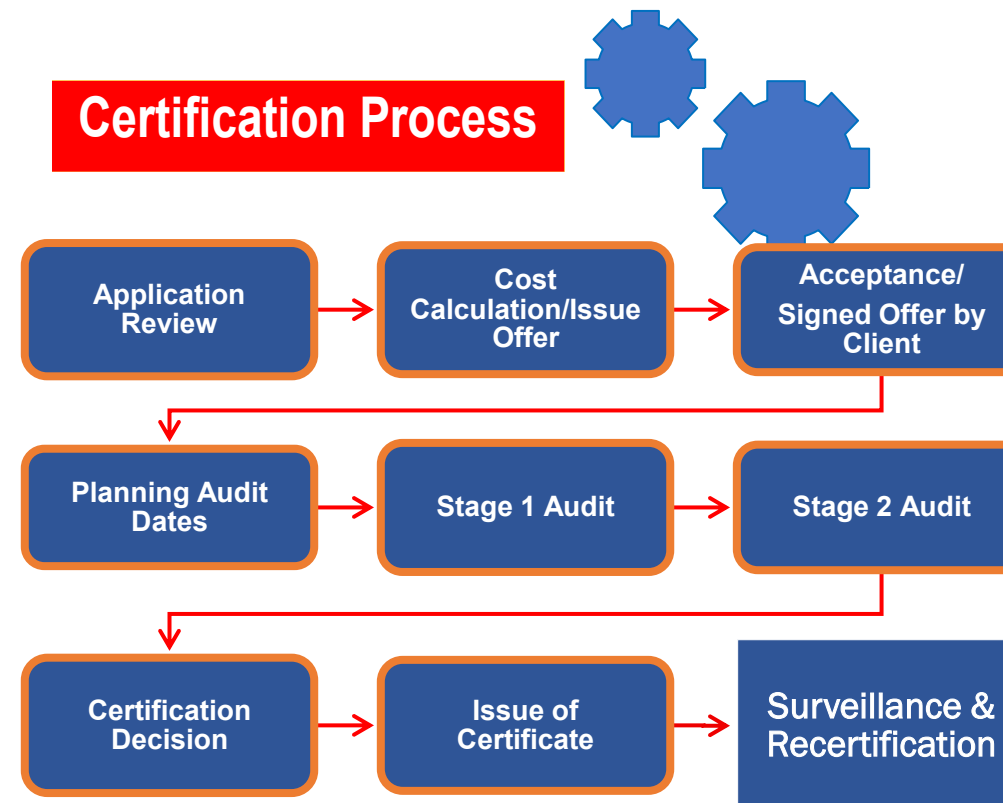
Certification Process

Application Review

Cost Calculation/Issue Offer

Acceptance/ Signed Offer by Client

Planning Audit Dates

Stage 1 Audit

Stage 2 Audit

Certification Decision

Issue of Certificate

Surveillance & Recertification